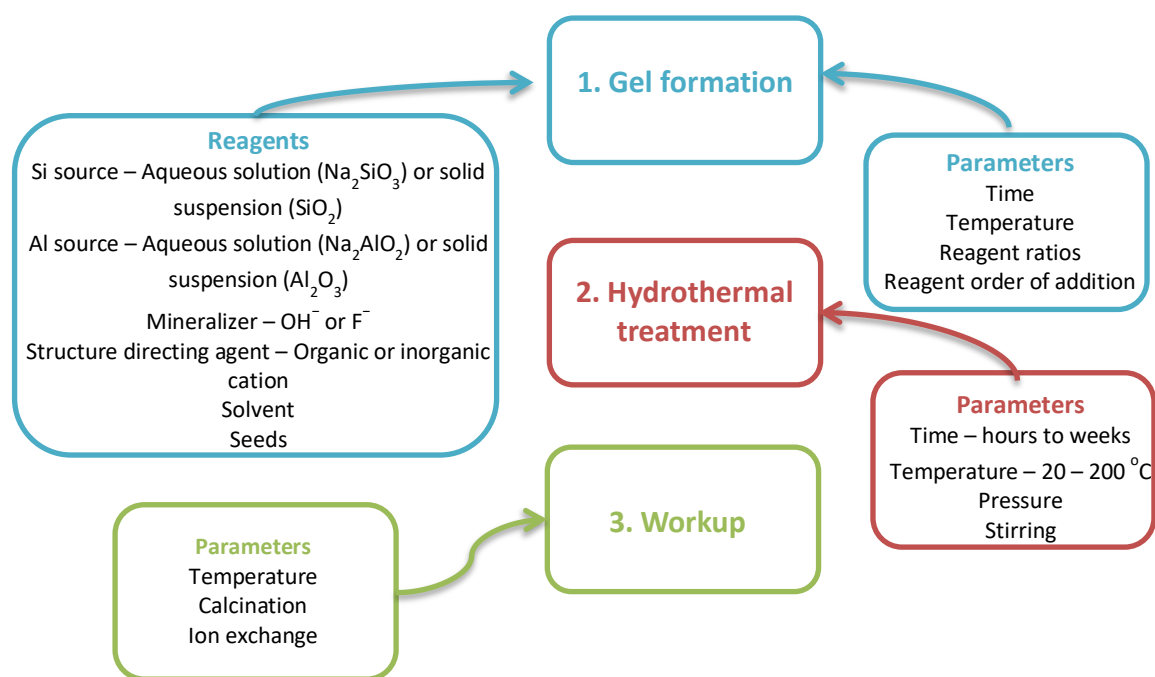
1. Gel formation

Reagents
Si source – Aqueous solution ($Na_2SiO_3$) or solid suspension ($SiO_2$)
Al source – Aqueous solution ($Na_2AlO_2$) or solid suspension ($Al_2O_3$)
Mineralizer – $OH^-$ or $F^-$
Structure directing agent – Organic or inorganic cation
Solvent
Seeds

Parameters
Time
Temperature
Reagent ratios
Reagent order of addition

2. Hydrothermal treatment

Parameters
Time – hours to weeks
Temperature – 20 – 200 $^oC$
Pressure
Stirring

3. Workup

Parameters
Temperature
Calcination
Ion exchange